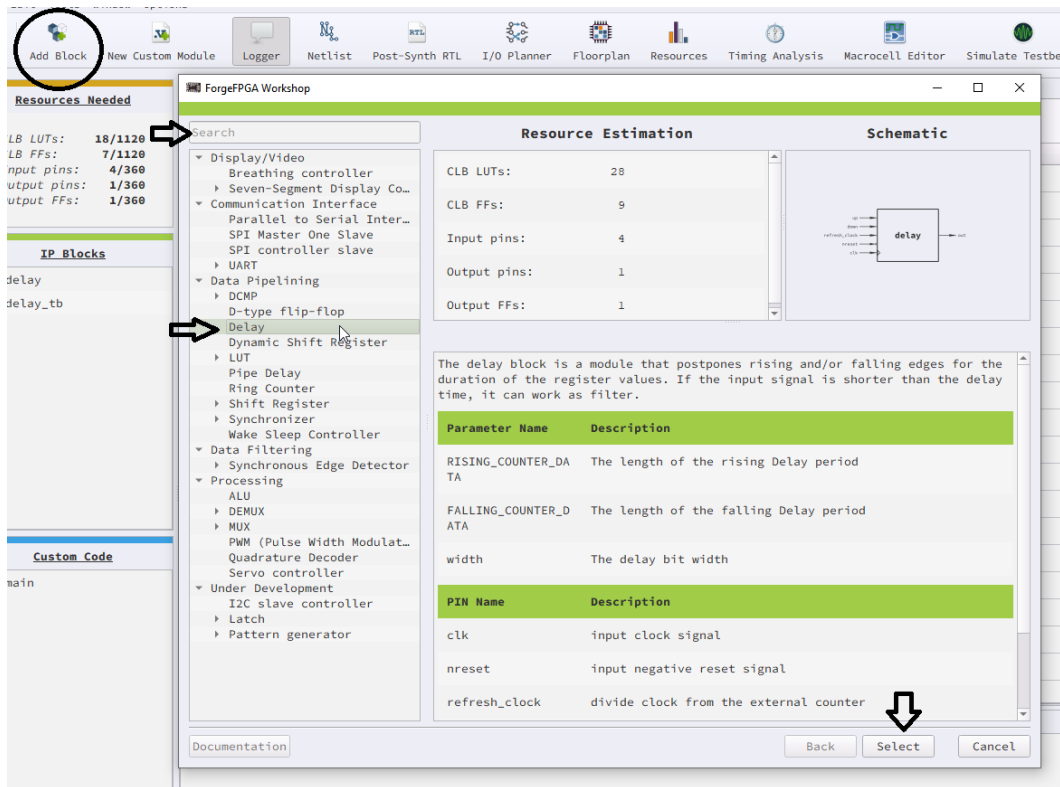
Add Block New Custom Module Logger Netlist Post-Synth RTL I/O Planner Floorplan Resources Timing Analysis Macrocell Editor Simulate Testbe

Resources Needed

CLB LUTs: 18/1120
CLB FFs: 7/1120
Input pins: 4/360
Output pins: 1/360
Output FFs: 1/360

IP Blocks

delay
delay_tb

Custom Code

main

ForgeFPGA Workshop

Search

Display/Video
Breathing controller
Seven-Segment Display Co…
Communication Interface
Parallel to Serial Inter…
SPI Master One Slave
SPI controller slave
UART
Data Pipelining
DCMP
D-type flip-flop
Delay
Dynamic Shift Register
LUT
Pipe Delay
Ring Counter
Shift Register
Synchronizer
Wake Sleep Controller
Data Filtering
Synchronous Edge Detector
Processing
ALU
DEMUX
MUX
PWM (Pulse Width Modulat…
Quadrature Decoder
Servo controller
Under Development
I2C slave controller
Latch
Pattern generator

Resource Estimation

CLB LUTs: 28
CLB FFs: 9
Input pins: 4
Output pins: 1
Output FFs: 1

Schematic

up
down
refresh_clock
nreset
clk
delay
out

The delay block is a module that postpones rising and/or falling edges for the duration of the register values. If the input signal is shorter than the delay time, it can work as filter.

| Parameter Name | Description |
|---|---|
| RISING_COUNTER_DATA | The length of the rising Delay period |
| FALLING_COUNTER_DATA | The length of the falling Delay period |
| width | The delay bit width |

| PIN Name | Description |
|---|---|
| clk | input clock signal |
| nreset | input negative reset signal |
| refresh_clock | divide clock from the external counter |

Documentation Back Select Cancel